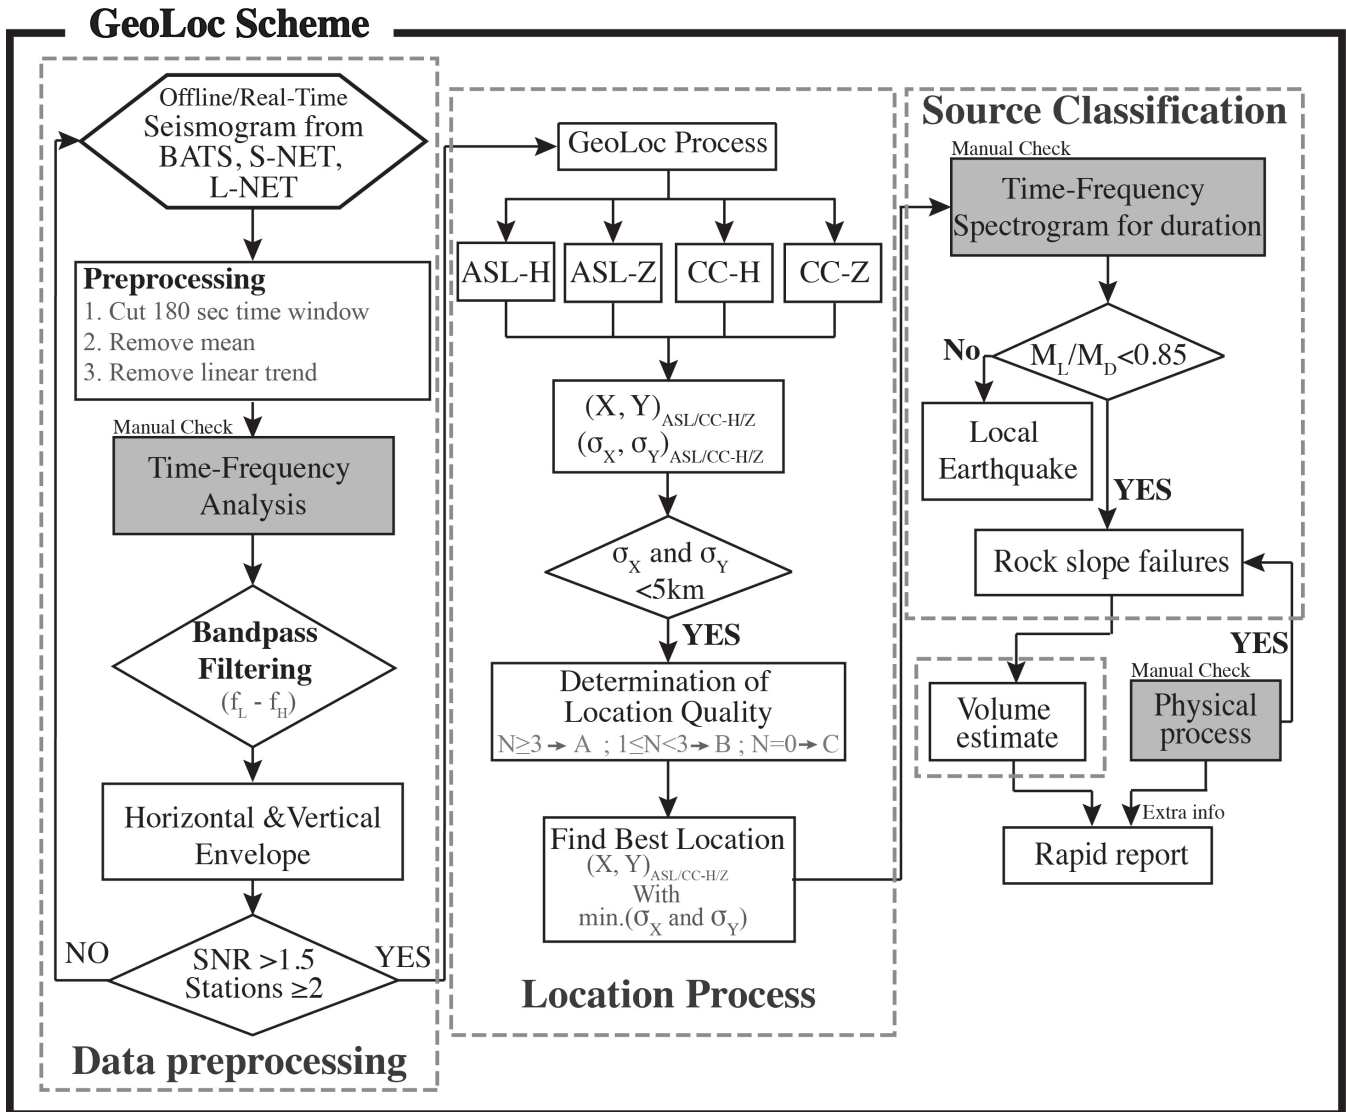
GeoLoc Scheme

Offline/Real-Time Seismogram from BATS, S-NET, L-NET

Preprocessing
1. Cut 180 sec time window
2. Remove mean
3. Remove linear trend

Manual Check
Time-Frequency Analysis

Bandpass Filtering
($f_L$ - $f_H$)

Horizontal &Vertical Envelope

NO
SNR >1.5
Stations ≥2
YES

Data preprocessing

GeoLoc Process

ASL-H
ASL-Z
CC-H
CC-Z

$(X, Y)_{ASL/CC-H/Z}$
$(\sigma_X, \sigma_Y)_{ASL/CC-H/Z}$

$\sigma_X$ and $\sigma_Y$ <5km

YES

Determination of Location Quality
N≥3 → A ; 1≤N<3 → B ; N=0 → C

Find Best Location
$(X, Y)_{ASL/CC-H/Z}$
With
min.($\sigma_X$ and $\sigma_Y$)

Location Process

Source Classification

Manual Check
Time-Frequency Spectrogram for duration

No
$M_L/M_D$<0.85

Local Earthquake

YES

Rock slope failures

YES

Manual Check
Physical process

Volume estimate

Extra info

Rapid report